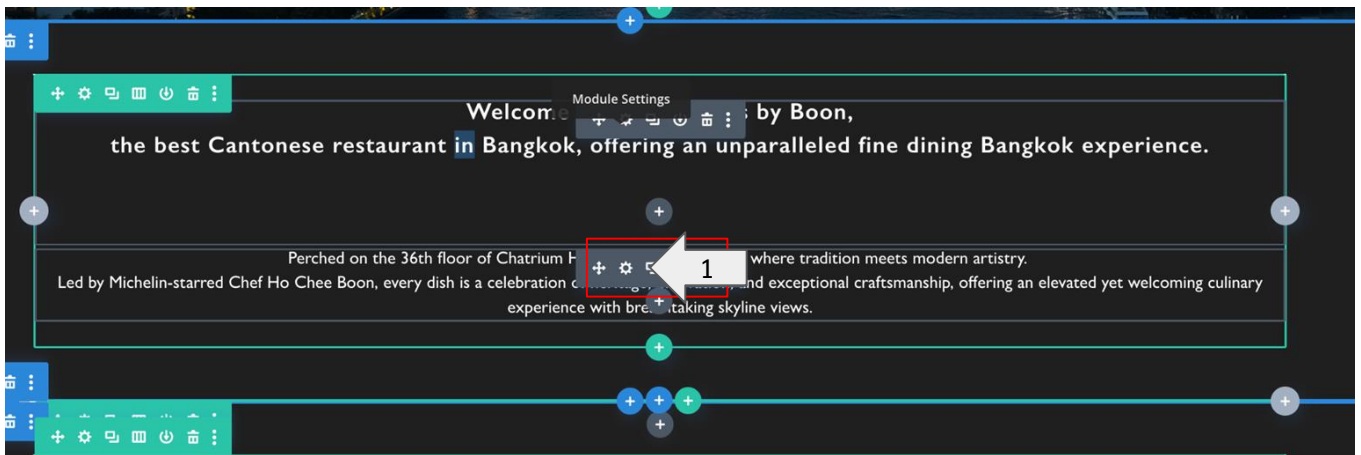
Module Settings

Welcome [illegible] by Boon,
the best Cantonese restaurant in Bangkok, offering an unparalleled fine dining Bangkok experience.

Perched on the 36th floor of Chatrium H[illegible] where tradition meets modern artistry.
Led by Michelin-starred Chef Ho Chee Boon, every dish is a celebration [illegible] and exceptional craftsmanship, offering an elevated yet welcoming culinary experience with bre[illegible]taking skyline views.

1